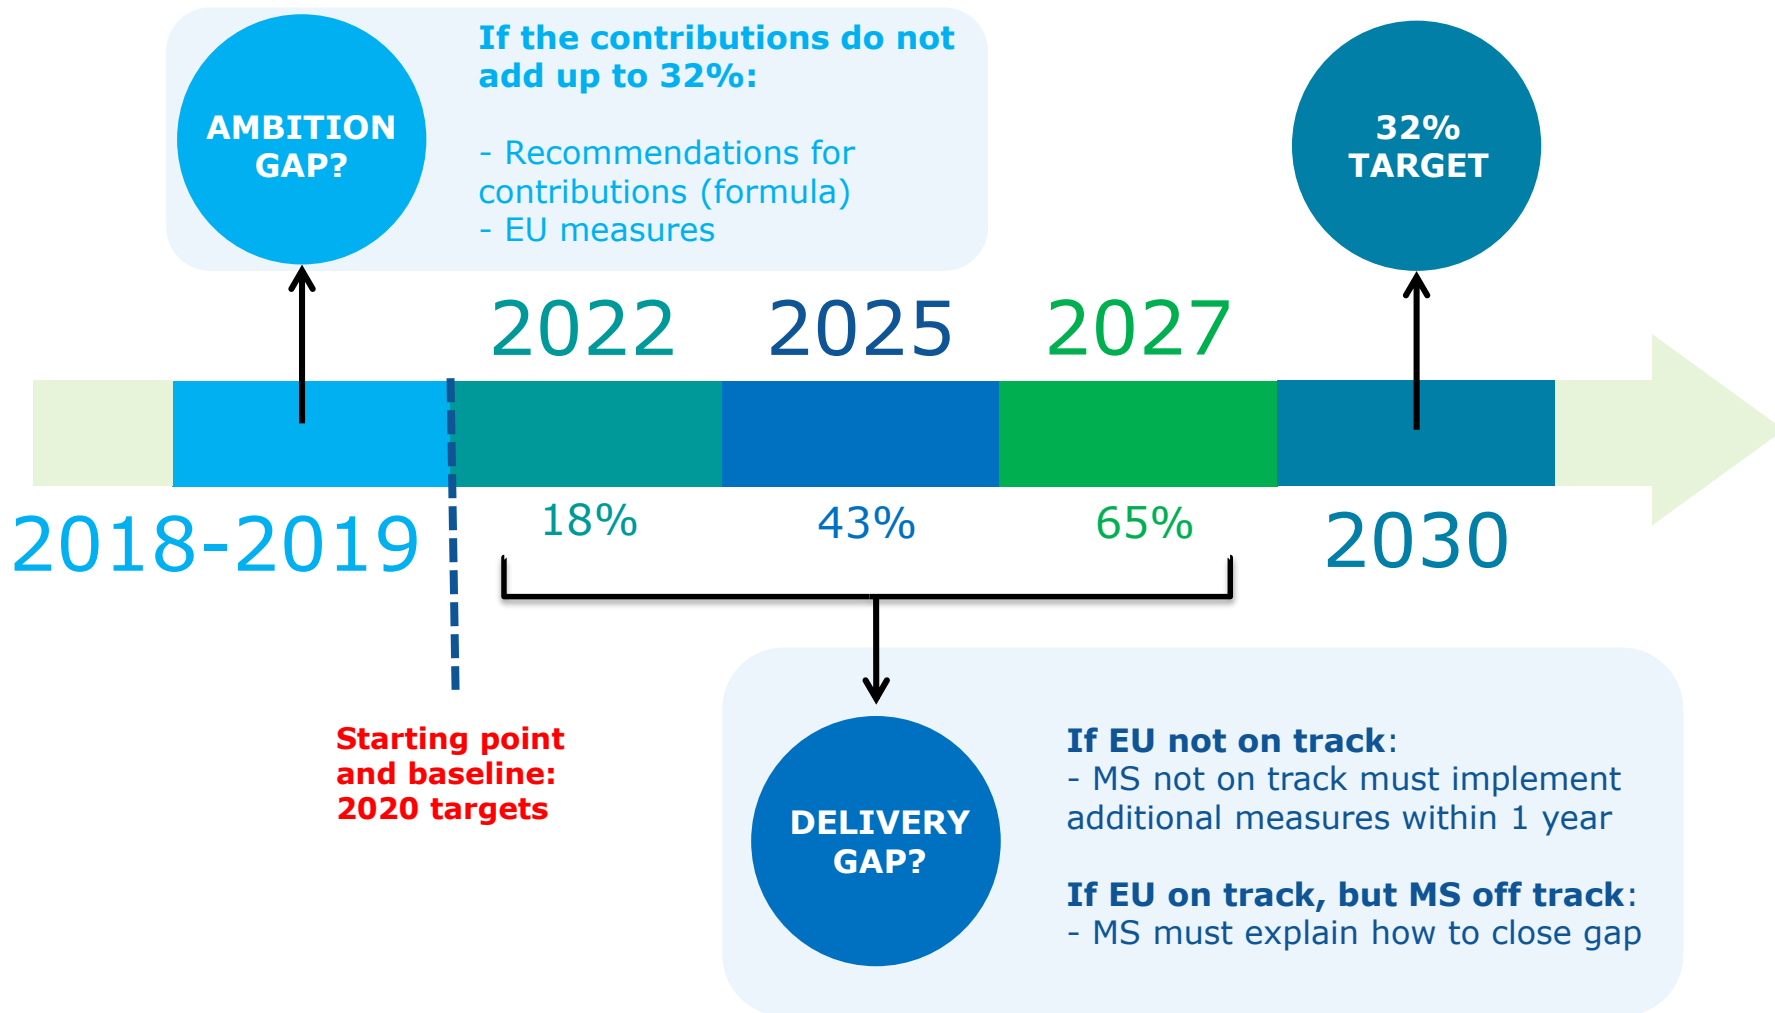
AMBITION GAP?

If the contributions do not add up to 32%:

- Recommendations for contributions (formula)
- EU measures

32% TARGET

2022

2025

2027

2018-2019

18%

43%

65%

2030

Starting point and baseline: 2020 targets

DELIVERY GAP?

If EU not on track:
- MS not on track must implement additional measures within 1 year

If EU on track, but MS off track:
- MS must explain how to close gap